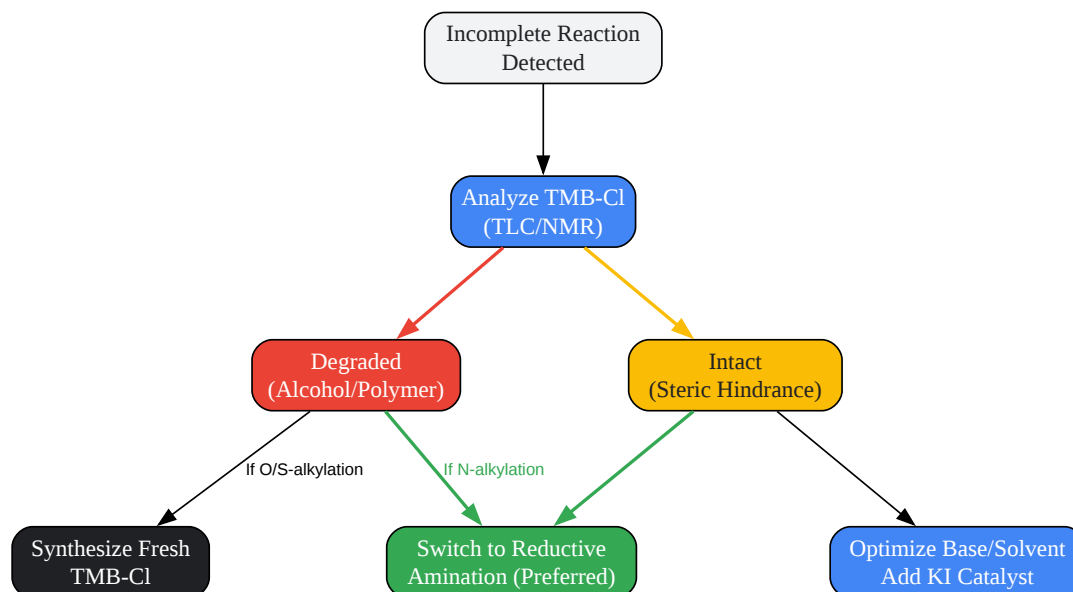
Incomplete Reaction Detected

Analyze TMB-Cl (TLC/NMR)

Degraded (Alcohol/Polymer)

Intact (Steric Hindrance)

If O/S-alkylation

If N-alkylation

Synthesize Fresh TMB-Cl

Switch to Reductive Amination (Preferred)

Optimize Base/Solvent Add KI Catalyst